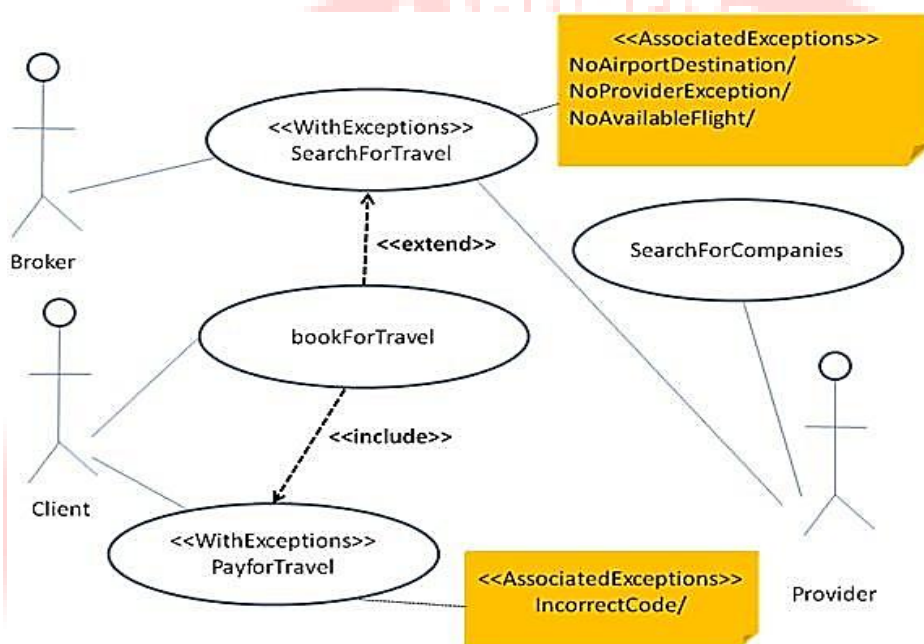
<<AssociatedExceptions>>
NoAirportDestination/
NoProviderException/
NoAvailableFlight/

<<WithExceptions>>
SearchForTravel

Broker

<<extend>>

SearchForCompanies

bookForTravel

<<include>>

Client

Provider

<<WithExceptions>>
PayforTravel

<<AssociatedExceptions>>
IncorrectCode/